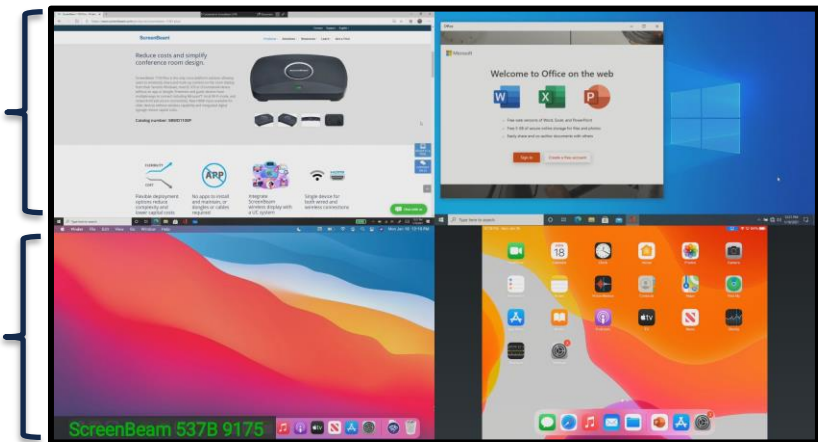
ScreenBeam

Reduce costs and simplify conference room design.

Catalog number: SBWD1100P

Flexible deployment options reduce complexity and lower capital costs

No apps to install and maintain, or dongles or cables required

Integrate ScreenBeam wireless display with a UC system

Single device for both wired and wireless connections

Microsoft

Welcome to Office on the web

Sign in

Create a free account

Type here to search

Finder File Edit View Go Window Help

18

ScreenBeam 537B 9175